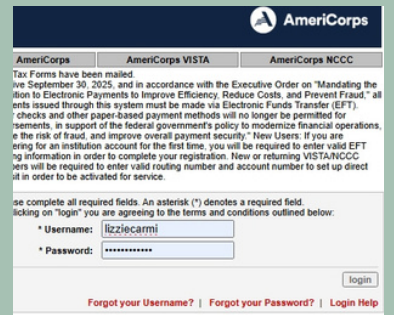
AmeriCorps

AmeriCorps | AmeriCorps VISTA | AmeriCorps NCCC

Tax Forms have been mailed.
ive September 30, 2025, and in accordance with the Executive Order on "Mandating the tion to Electronic Payments to Improve Efficiency, Reduce Costs, and Prevent Fraud," all ents issued through this system must be made via Electronic Funds Transfer (EFT). r checks and other paper-based payment methods will no longer be permitted for rsements, in support of the federal government's policy to modernize financial operations, e the risk of fraud, and improve overall payment security." New Users: If you are ering for an institution account for the first time, you will be required to enter valid EFT ing information in order to complete your registration. New or returning VISTA/NCCC bers will be required to enter valid routing number and account number to set up direct sit in order to be activated for service.

se complete all required fields. An asterisk (*) denotes a required field. licking on "login" you are agreeing to the terms and conditions outlined below:

* Username: lizziecarmi
* Password: ••••••••••••

login

Forgot your Username? | Forgot your Password? | Login Help